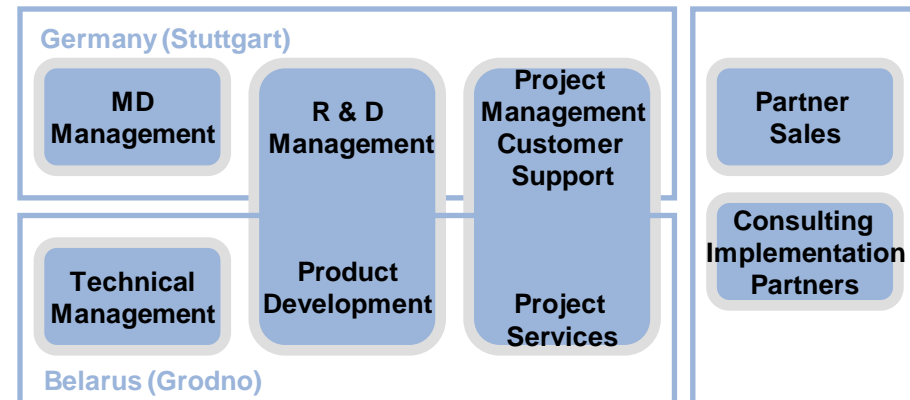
Germany (Stuttgart)

MD Management

R & D Management

Project Management Customer Support

Partner Sales

Technical Management

Product Development

Project Services

Consulting Implementation Partners

Belarus (Grodno)